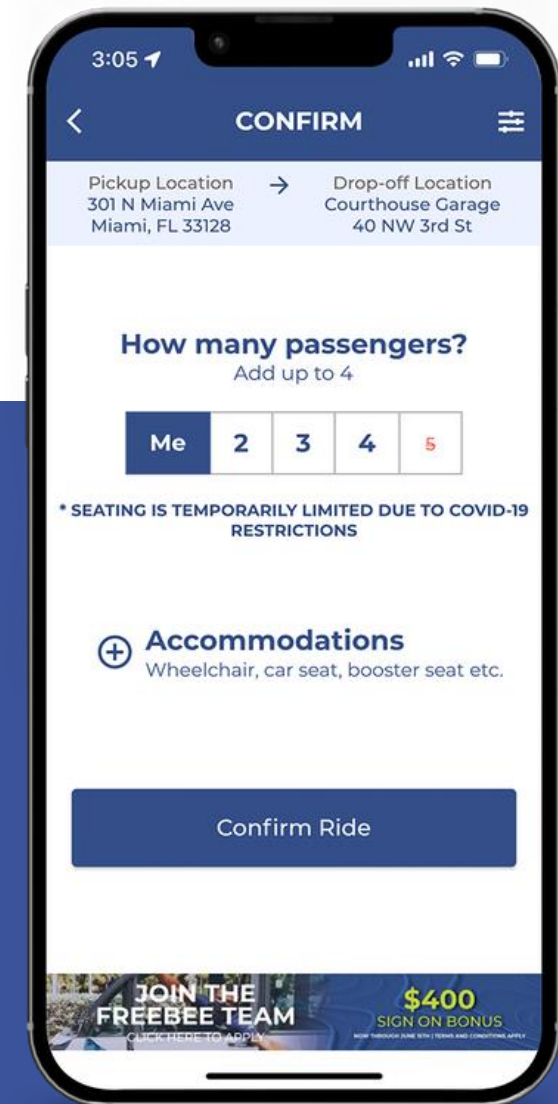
3:05

CONFIRM

Pickup Location
301 N Miami Ave
Miami, FL 33128

→

Drop-off Location
Courthouse Garage
40 NW 3rd St

How many passengers?
Add up to 4

| Me | 2 | 3 | 4 | 5 |
|---|---|---|---|---|

* SEATING IS TEMPORARILY LIMITED DUE TO COVID-19 RESTRICTIONS

Accommodations
Wheelchair, car seat, booster seat etc.

Confirm Ride

JOIN THE FREEBEE TEAM
CLICK HERE TO APPLY

$400
SIGN ON BONUS
NOW THROUGH JUNE 15TH | TERMS AND CONDITIONS APPLY